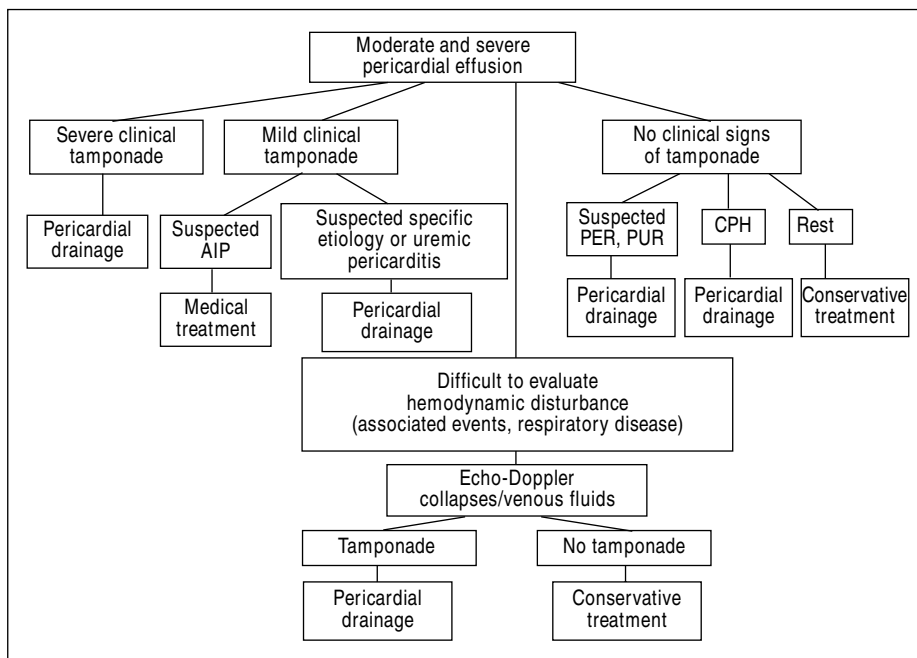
Moderate and severe pericardial effusion

Severe clinical tamponade

Pericardial drainage

Mild clinical tamponade

Suspected AIP

Medical treatment

Suspected specific etiology or uremic pericarditis

Pericardial drainage

No clinical signs of tamponade

Suspected PER, PUR

Pericardial drainage

CPH

Pericardial drainage

Rest

Conservative treatment

Difficult to evaluate hemodynamic disturbance (associated events, respiratory disease)

Echo-Doppler collapses/venous fluids

Tamponade

Pericardial drainage

No tamponade

Conservative treatment